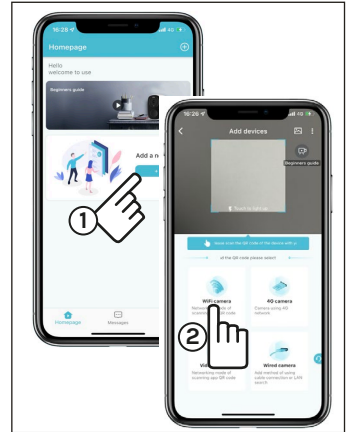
16:28

Homepage

Hello
welcome to use

Beginners guide

Add a n

1

Homepage

Messages

16:29

Add devices

Beginners guide

Scan the QR code of the device with p

of the QR code please select

WiFi camera

Networking mode of scanning QR code

4G camera

Camera using 4G network

2

Vi

Networking mode of scanning app QR codes

Wired camera

Add method of using cable connection or LAN search